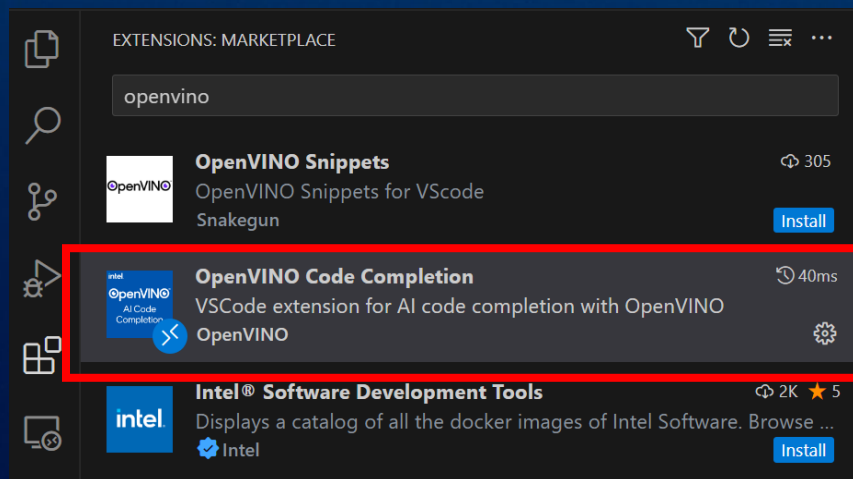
EXTENSIONS: MARKETPLACE

openvino

OpenVINO

OpenVINO Snippets
305
OpenVINO Snippets for VScode
Snakegun
Install

intel
OpenVINO
AI Code Completion

OpenVINO Code Completion
40ms
VSCode extension for AI code completion with OpenVINO
OpenVINO

intel

Intel® Software Development Tools
2K 5
Displays a catalog of all the docker images of Intel Software. Browse ...
Intel
Install